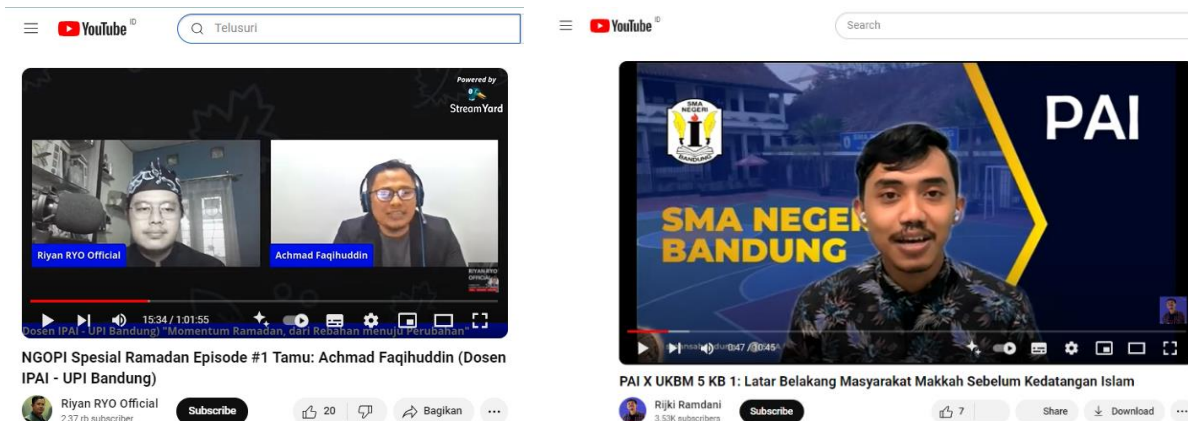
YouTube ID

Telusuri

Powered by StreamYard

Riyan RYO Official

Achmad Faqihuddin

RIYAN RYO OFFICIAL

15:34 / 1:01:55

Dosen IPAI - UPI Bandung) "Momentum Ramadan, dari Rebahan menuju Perubahan"

NGOPI Spesial Ramadan Episode #1 Tamu: Achmad Faqihuddin (Dosen IPAI - UPI Bandung)

Riyan RYO Official
2,37 rb subscriber

Subscribe

20

Bagikan

...

YouTube ID

Search

SMA NEGERI BANDUNG

PAI

SMA NEGERI BANDUNG

0:47 / 30:45

PAI X UKBM 5 KB 1: Latar Belakang Masyarakat Makkah Sebelum Kedatangan Islam

Rijki Ramdani
3.53K subscribers

Subscribe

7

Share

Download

...